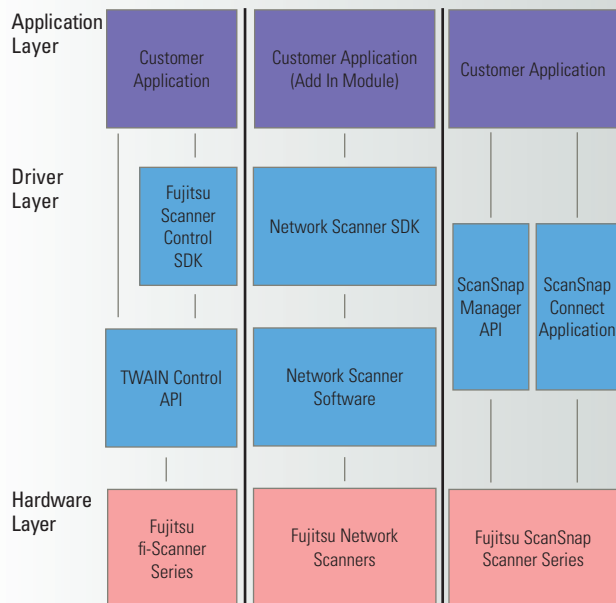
Application Layer

Driver Layer

Hardware Layer

Customer Application

Fujitsu Scanner Control SDK

TWAIN Control API

Fujitsu fi-Scanner Series

Customer Application (Add In Module)

Network Scanner SDK

Network Scanner Software

Fujitsu Network Scanners

Customer Application

ScanSnap Manager API

ScanSnap Connect Application

Fujitsu ScanSnap Scanner Series